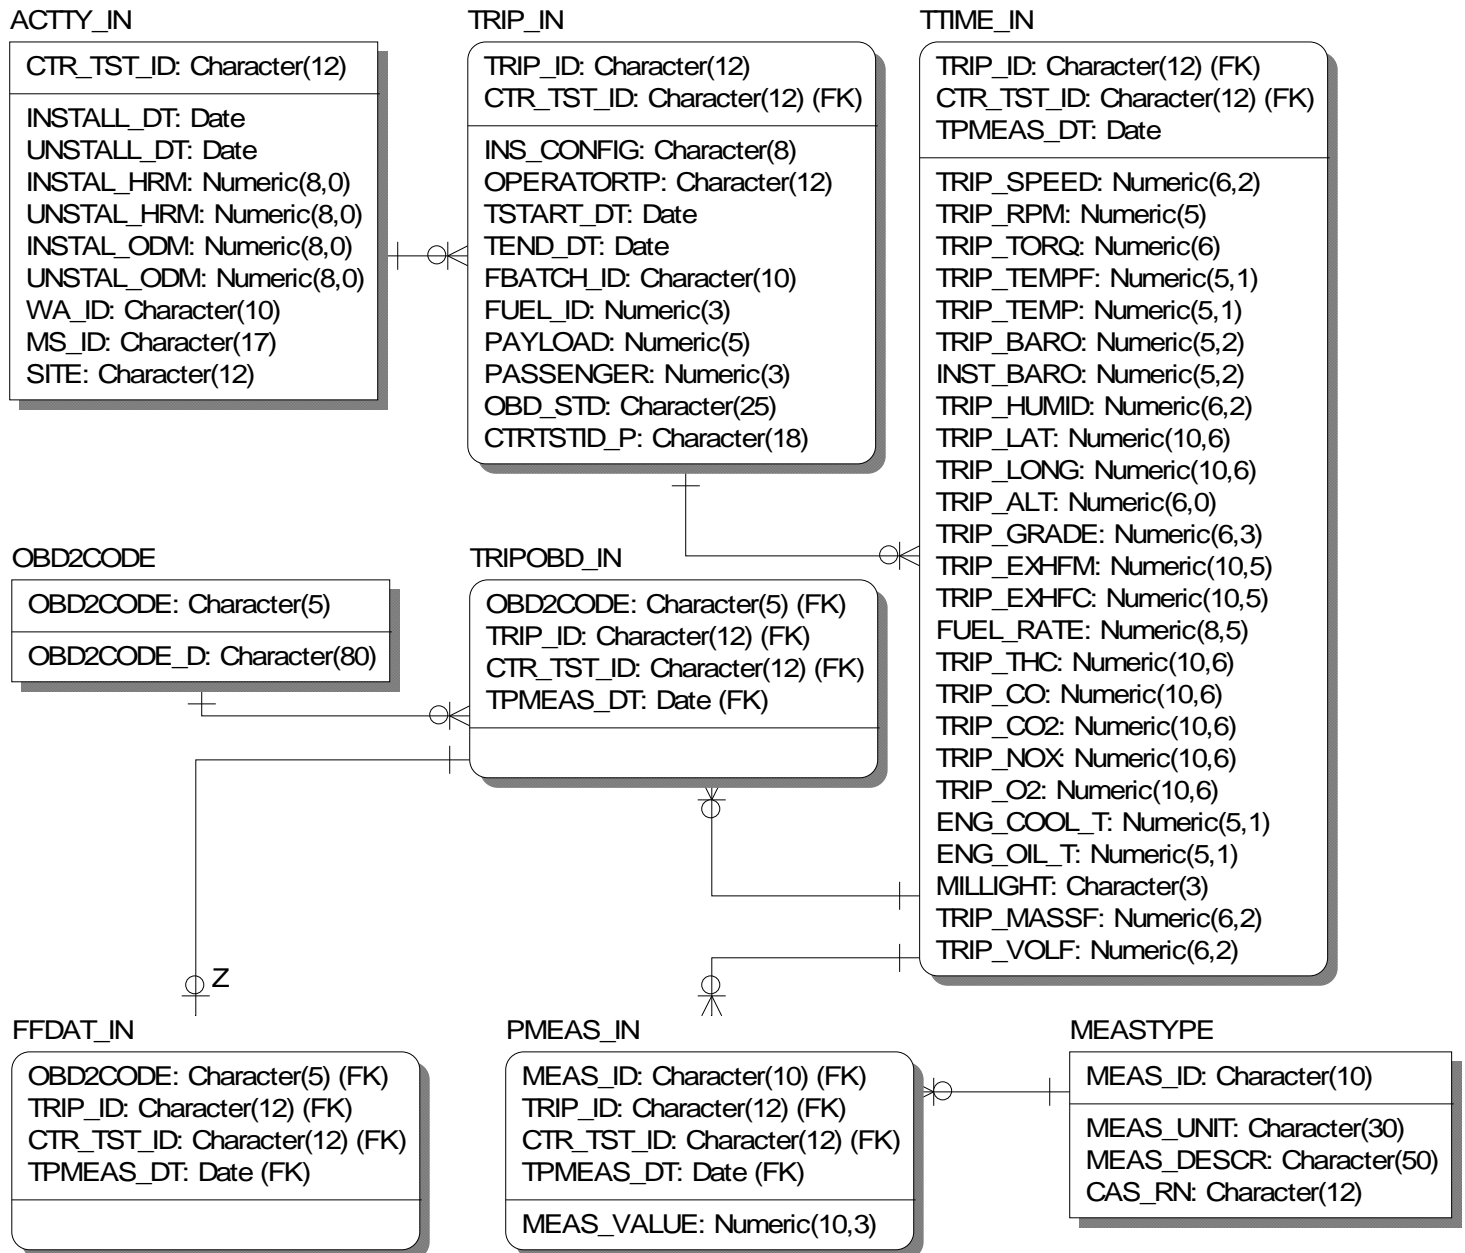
ACTTY_IN

CTR_TST_ID: Character(12)

INSTALL_DT: Date
UNSTALL_DT: Date
INSTAL_HRM: Numeric(8,0)
UNSTAL_HRM: Numeric(8,0)
INSTAL_ODM: Numeric(8,0)
UNSTAL_ODM: Numeric(8,0)
WA_ID: Character(10)
MS_ID: Character(17)
SITE: Character(12)

TRIP_IN

TRIP_ID: Character(12)
CTR_TST_ID: Character(12) (FK)

INS_CONFIG: Character(8)
OPERATORTP: Character(12)
TSTART_DT: Date
TEND_DT: Date
FBATCH_ID: Character(10)
FUEL_ID: Numeric(3)
PAYLOAD: Numeric(5)
PASSENGER: Numeric(3)
OBD_STD: Character(25)
CTRTSTID_P: Character(18)

TTIME_IN

TRIP_ID: Character(12) (FK)
CTR_TST_ID: Character(12) (FK)
TPMEAS_DT: Date

TRIP_SPEED: Numeric(6,2)
TRIP_RPM: Numeric(5)
TRIP_TORQ: Numeric(6)
TRIP_TEMPF: Numeric(5,1)
TRIP_TEMP: Numeric(5,1)
TRIP_BARO: Numeric(5,2)
INST_BARO: Numeric(5,2)
TRIP_HUMID: Numeric(6,2)
TRIP_LAT: Numeric(10,6)
TRIP_LONG: Numeric(10,6)
TRIP_ALT: Numeric(6,0)
TRIP_GRADE: Numeric(6,3)
TRIP_EXHFM: Numeric(10,5)
TRIP_EXHFC: Numeric(10,5)
FUEL_RATE: Numeric(8,5)
TRIP_THC: Numeric(10,6)
TRIP_CO: Numeric(10,6)
TRIP_CO2: Numeric(10,6)
TRIP_NOX: Numeric(10,6)
TRIP_O2: Numeric(10,6)
ENG_COOL_T: Numeric(5,1)
ENG_OIL_T: Numeric(5,1)
MILLIGHT: Character(3)
TRIP_MASSF: Numeric(6,2)
TRIP_VOLF: Numeric(6,2)

OBD2CODE

OBD2CODE: Character(5)

OBD2CODE_D: Character(80)

TRIPOBD_IN

OBD2CODE: Character(5) (FK)
TRIP_ID: Character(12) (FK)
CTR_TST_ID: Character(12) (FK)
TPMEAS_DT: Date (FK)

Z

FFDAT_IN

OBD2CODE: Character(5) (FK)
TRIP_ID: Character(12) (FK)
CTR_TST_ID: Character(12) (FK)
TPMEAS_DT: Date (FK)

PMEAS_IN

MEAS_ID: Character(10) (FK)
TRIP_ID: Character(12) (FK)
CTR_TST_ID: Character(12) (FK)
TPMEAS_DT: Date (FK)

MEAS_VALUE: Numeric(10,3)

MEASTYPE

MEAS_ID: Character(10)

MEAS_UNIT: Character(30)
MEAS_DESCR: Character(50)
CAS_RN: Character(12)